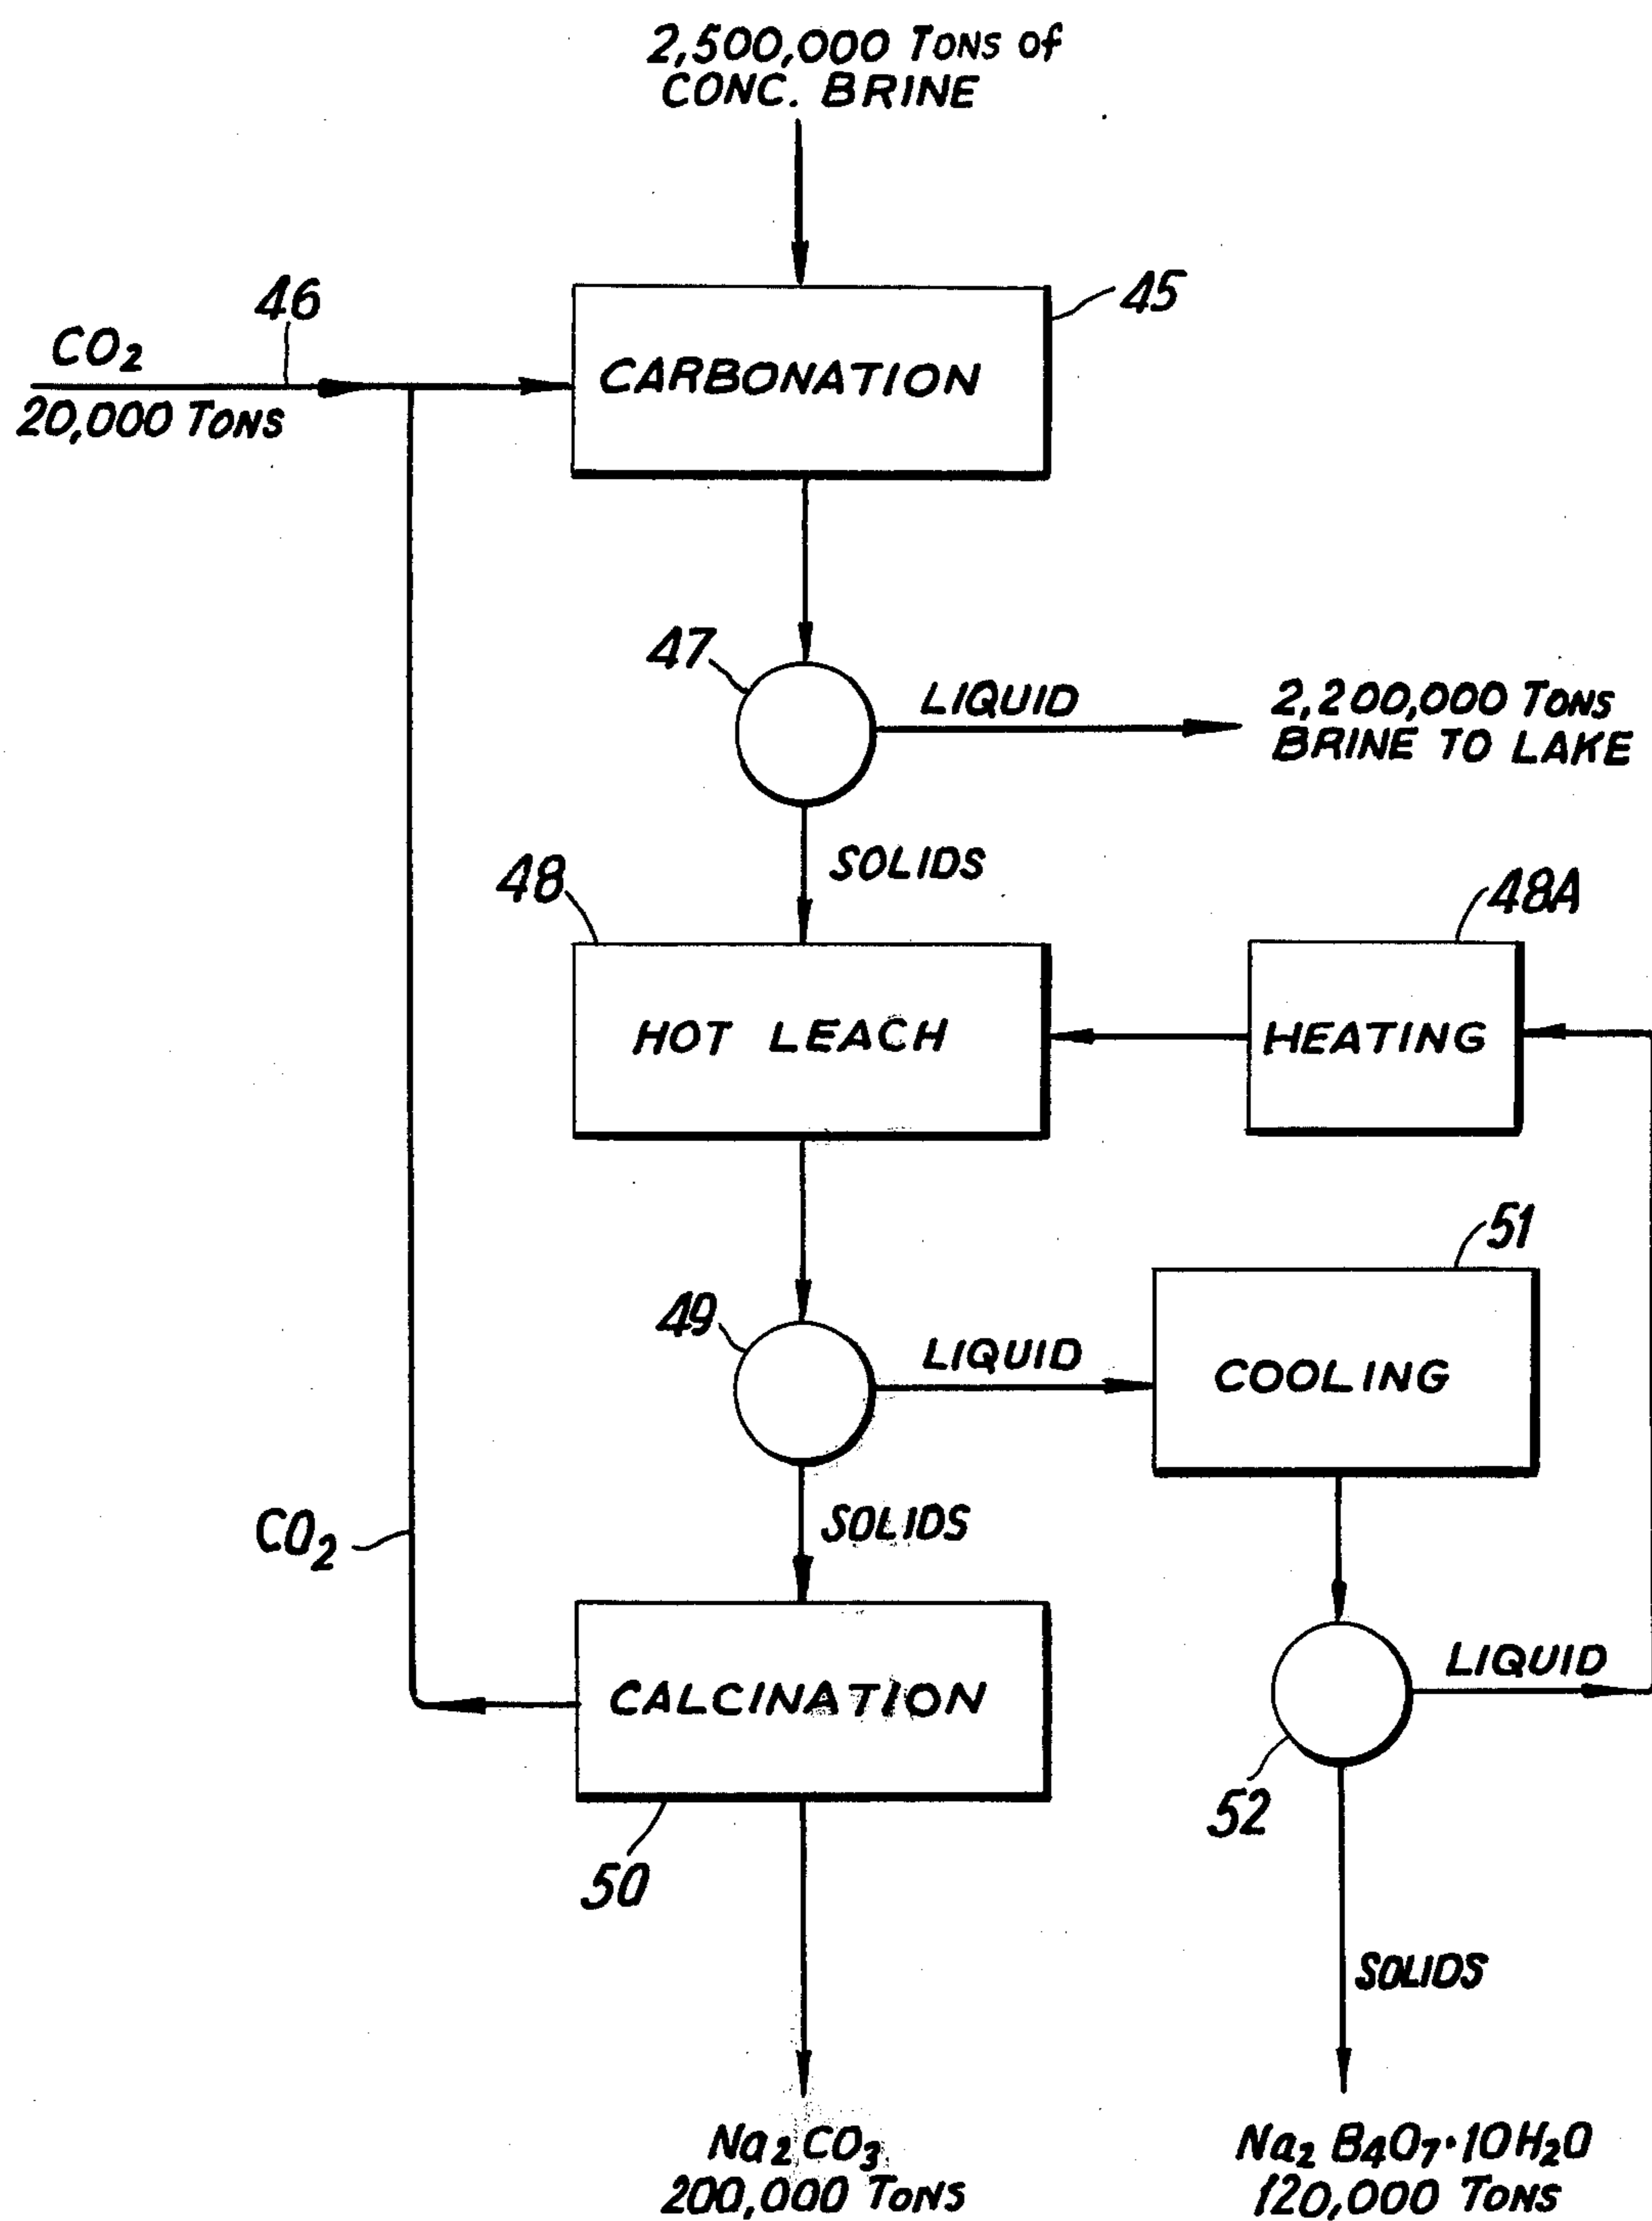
2,500,000 TONS of CONC. BRINE

46

$CO_2$
20,000 TONS

45

CARBONATION

47

LIQUID

2,200,000 TONS BRINE TO LAKE

SOLIDS

48

48A

HOT LEACH

HEATING

51

49

LIQUID

COOLING

$CO_2$

SOLIDS

LIQUID

CALCINATION

52

50

SOLIDS

$Na_2CO_3$
200,000 TONS

$Na_2B_4O_7 \cdot 10H_2O$
120,000 TONS